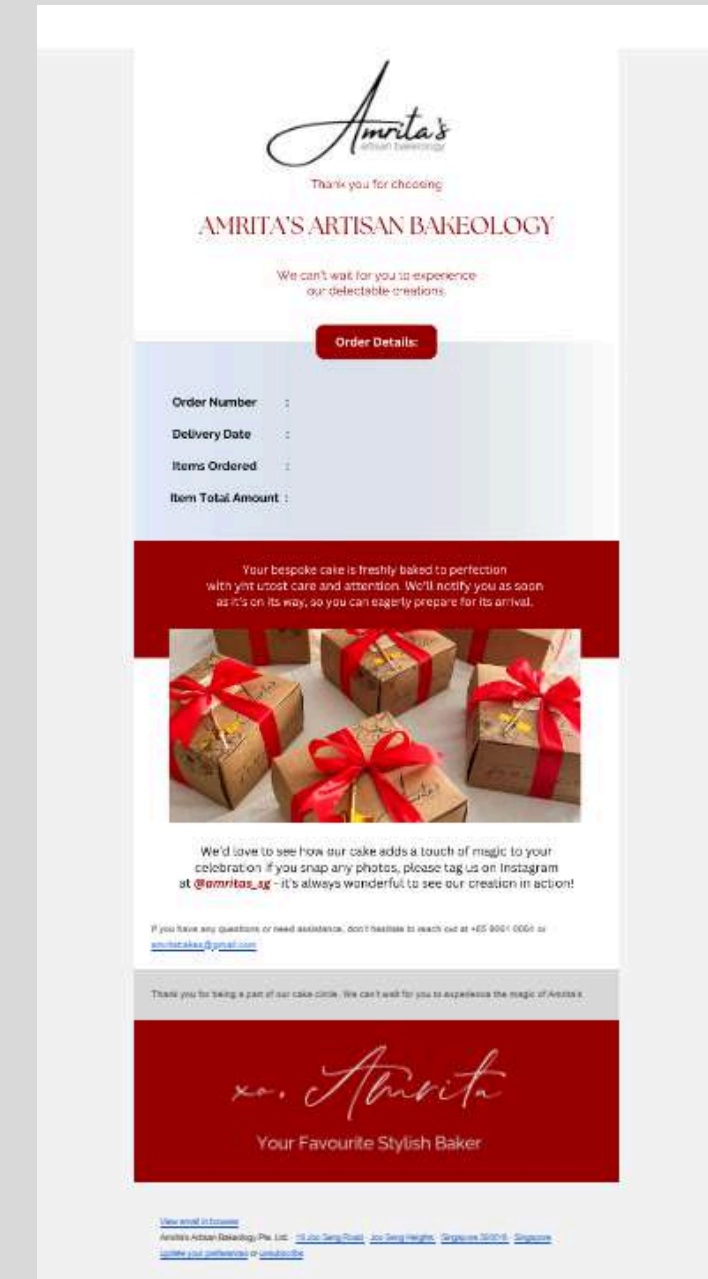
Amrita's
artisan bakeology

Thank you for choosing

AMRITA'S ARTISAN BAKEOLOGY

We can't wait for you to experience our delectable creations.

Order Details:

Order Number :

Delivery Date :

Items Ordered :

Item Total Amount :

Your bespoke cake is freshly baked to perfection with yht utost care and attention. We'll notify you as soon as it's on its way, so you can eagerly prepare for its arrival.

We'd love to see how our cake adds a touch of magic to your celebration. If you snap any photos, please tag us on Instagram at @amritas_sg - it's always wonderful to see our creation in action!

If you have any questions or need assistance, don't hesitate to reach out at +65 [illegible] or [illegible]@gmail.com

Thank you for being a part of our cake circle. We can't wait for you to experience the magic of Amrita's.

xo, Amrita

Your Favourite Stylish Baker

View email in browser
Amrita's Artisan Bakeology Pte. Ltd. · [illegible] Joo Seng Road · Joo Seng Heights · Singapore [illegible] · Singapore
Update your preferences or unsubscribe